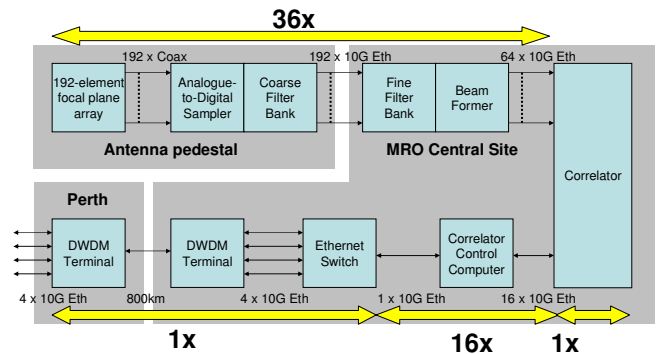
36x

192 x Coax

192 x 10G Eth

64 x 10G Eth

192-element focal plane array

Analogue-to-Digital Sampler

Coarse Filter Bank

Fine Filter Bank

Beam Former

Antenna pedestal

MRO Central Site

Correlator

Perth

DWDM Terminal

DWDM Terminal

Ethernet Switch

Correlator Control Computer

4 x 10G Eth

800km

4 x 10G Eth

1 x 10G Eth

16 x 10G Eth

1x

16x

1x